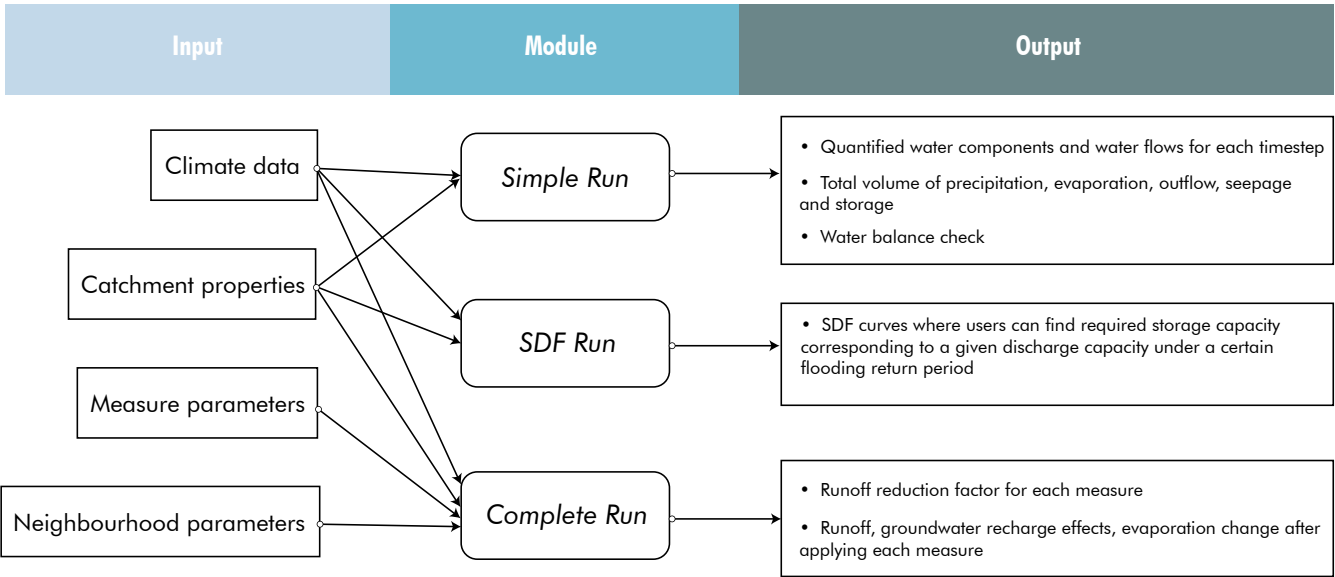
Input

Module

Output

Climate data

Catchment properties

Measure parameters

Neighbourhood parameters

Simple Run

SDF Run

Complete Run

• Quantified water components and water flows for each timestep

• Total volume of precipitation, evaporation, outflow, seepage and storage

• Water balance check

• SDF curves where users can find required storage capacity corresponding to a given discharge capacity under a certain flooding return period

• Runoff reduction factor for each measure

• Runoff, groundwater recharge effects, evaporation change after applying each measure